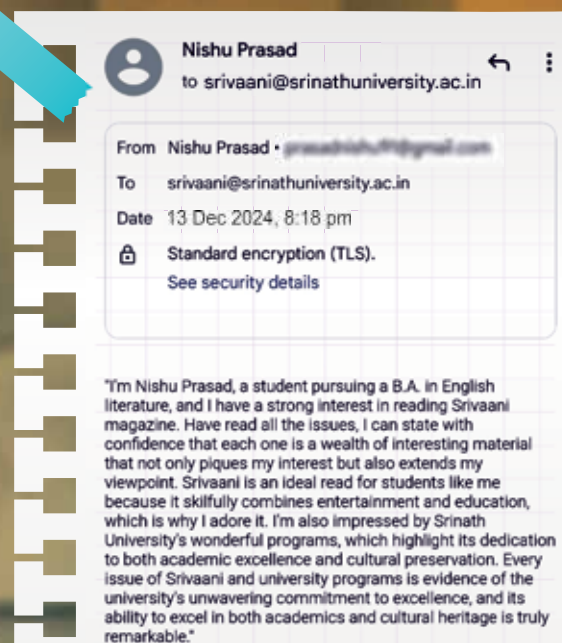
Nishu Prasad
to srivaani@srinathuniversity.ac.in

From Nishu Prasad • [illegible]
To srivaani@srinathuniversity.ac.in
Date 13 Dec 2024, 8:18 pm
Standard encryption (TLS).
See security details

"I'm Nishu Prasad, a student pursuing a B.A. in English literature, and I have a strong interest in reading Srivaani magazine. Have read all the issues, I can state with confidence that each one is a wealth of interesting material that not only piques my interest but also extends my viewpoint. Srivaani is an ideal read for students like me because it skilfully combines entertainment and education, which is why I adore it. I'm also impressed by Srinath University's wonderful programs, which highlight its dedication to both academic excellence and cultural preservation. Every issue of Srivaani and university programs is evidence of the university's unwavering commitment to excellence, and its ability to excel in both academics and cultural heritage is truly remarkable."